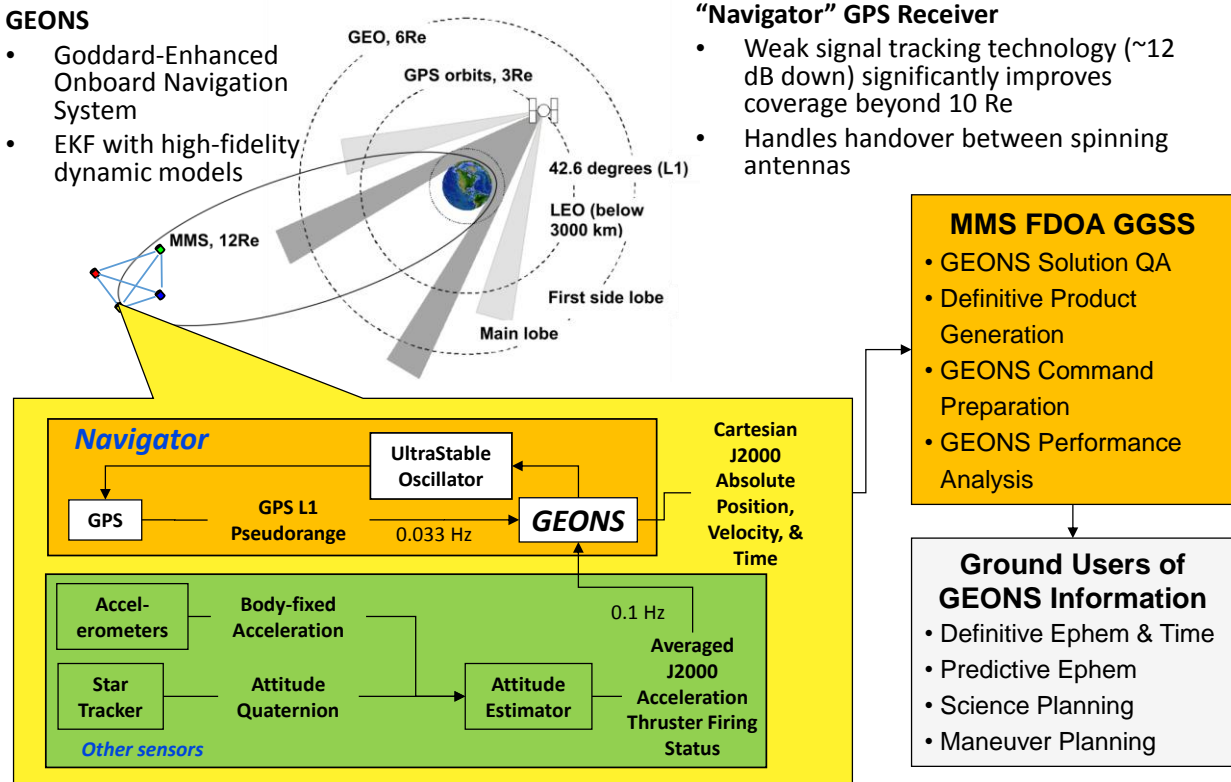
GEONS
• Goddard-Enhanced Onboard Navigation System
• EKF with high-fidelity dynamic models

GEO, 6Re
GPS orbits, 3Re
42.6 degrees (L1)
LEO (below 3000 km)
MMS, 12Re
First side lobe
Main lobe

"Navigator" GPS Receiver
• Weak signal tracking technology (~12 dB down) significantly improves coverage beyond 10 Re
• Handles handover between spinning antennas

MMS FDOA GGSS
• GEONS Solution QA
• Definitive Product Generation
• GEONS Command Preparation
• GEONS Performance Analysis

Ground Users of GEONS Information
• Definitive Ephem & Time
• Predictive Ephem
• Science Planning
• Maneuver Planning

Navigator
UltraStable Oscillator
GPS
GPS L1 Pseudorange
0.033 Hz
GEONS
Cartesian J2000 Absolute Position, Velocity, & Time
0.1 Hz
Accel-erometers
Body-fixed Acceleration
Star Tracker
Attitude Quaternion
Attitude Estimator
Averaged J2000 Acceleration Thruster Firing Status
Other sensors